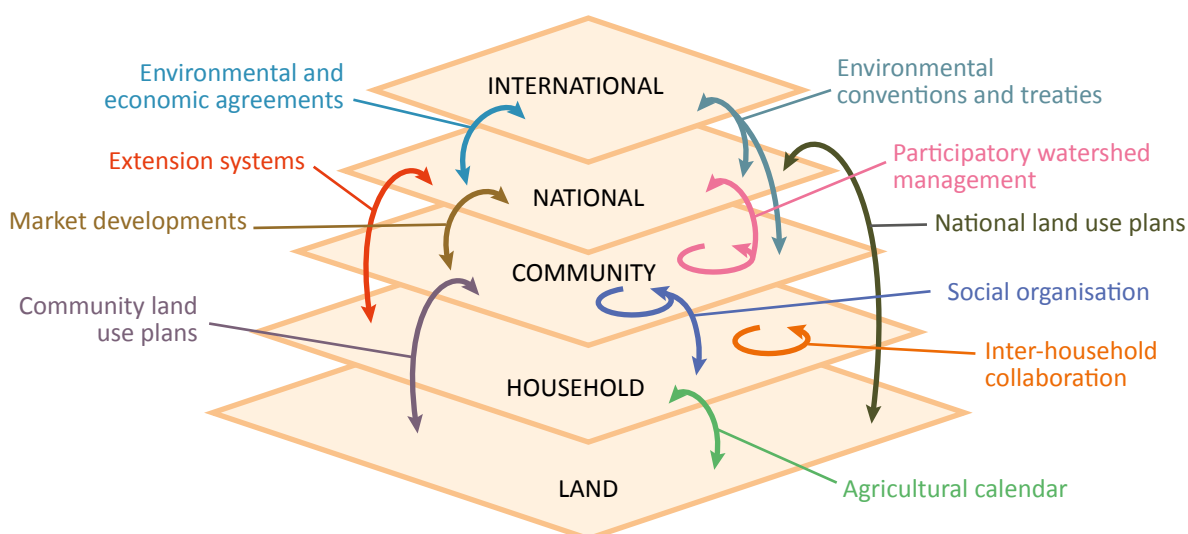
Environmental and economic agreements

INTERNATIONAL

Environmental conventions and treaties

Extension systems

Participatory watershed management

NATIONAL

Market developments

National land use plans

COMMUNITY

Social organisation

Community land use plans

Inter-household collaboration

HOUSEHOLD

LAND

Agricultural calendar